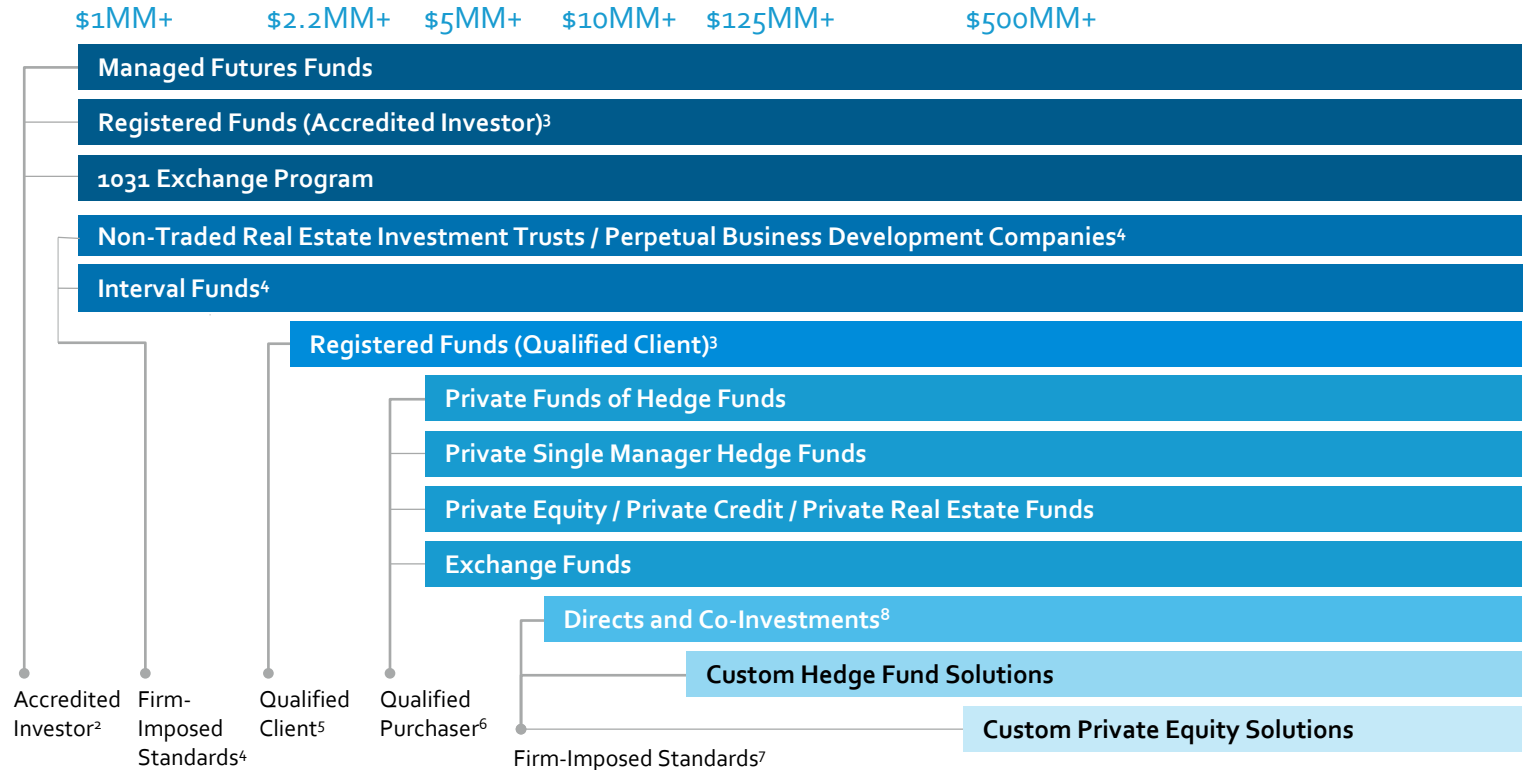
$1MM+ $2.2MM+ $5MM+ $10MM+ $125MM+ $500MM+

Managed Futures Funds

Registered Funds (Accredited Investor)$^3$

1031 Exchange Program

Non-Traded Real Estate Investment Trusts / Perpetual Business Development Companies$^4$

Interval Funds$^4$

Registered Funds (Qualified Client)$^3$

Private Funds of Hedge Funds

Private Single Manager Hedge Funds

Private Equity / Private Credit / Private Real Estate Funds

Exchange Funds

Directs and Co-Investments$^8$

Custom Hedge Fund Solutions

Custom Private Equity Solutions

Accredited Investor$^2$

Firm-Imposed Standards$^4$

Qualified Client$^5$

Qualified Purchaser$^6$

Firm-Imposed Standards$^7$